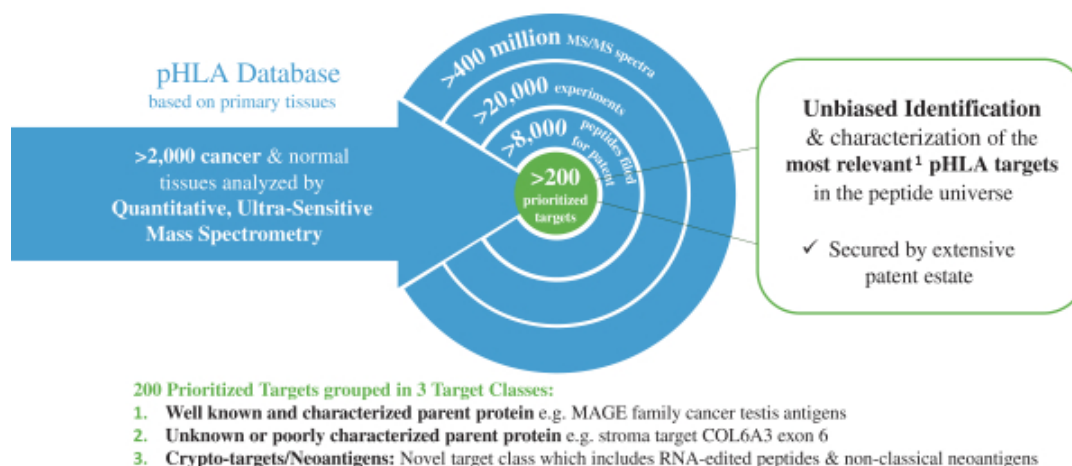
pHLA Database
based on primary tissues

>2,000 cancer & normal tissues analyzed by Quantitative, Ultra-Sensitive Mass Spectrometry

>400 million MS/MS spectra

>20,000 experiments

>8,000 peptides filed for patent

>200 prioritized targets

Unbiased Identification & characterization of the most relevant¹ pHLA targets in the peptide universe

✓ Secured by extensive patent estate

200 Prioritized Targets grouped in 3 Target Classes:
1. Well known and characterized parent protein e.g. MAGE family cancer testis antigens
2. Unknown or poorly characterized parent protein e.g. stroma target COL6A3 exon 6
3. Crypto-targets/Neoantigens: Novel target class which includes RNA-edited peptides & non-classical neoantigens